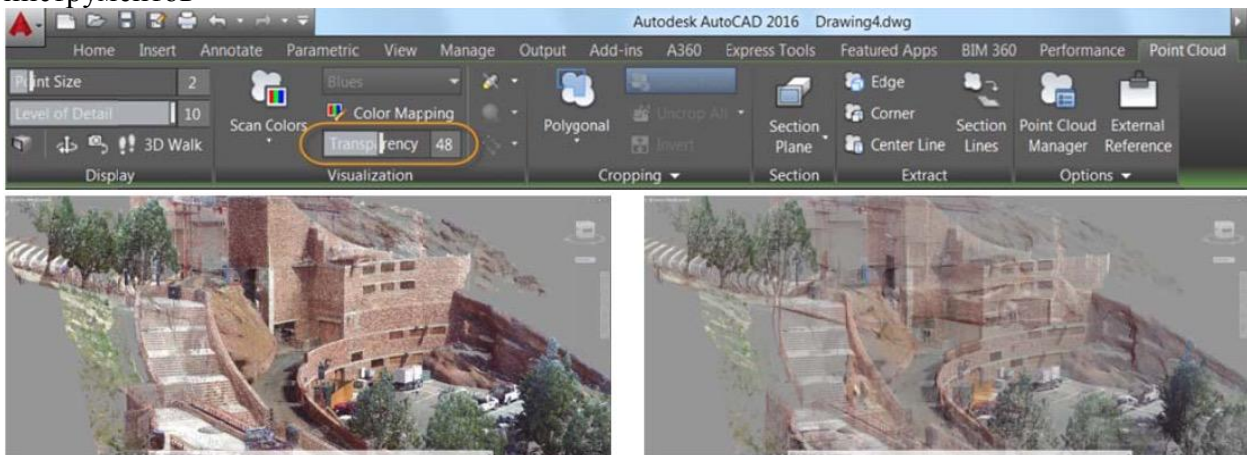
инструментов

Autodesk AutoCAD 2016 Drawing4.dwg

Home Insert Annotate Parametric View Manage Output Add-ins A360 Express Tools Featured Apps BIM 360 Performance Point Cloud

Point Size 2
Level of Detail 10
3D Walk
Display

Scan Colors
Blues
Color Mapping
Transparency 48
Visualization

Polygonal
Uncrop All
Invert
Cropping

Section Plane
Section

Edge
Corner
Center Line
Section Lines
Extract

Point Cloud Manager
External Reference
Options